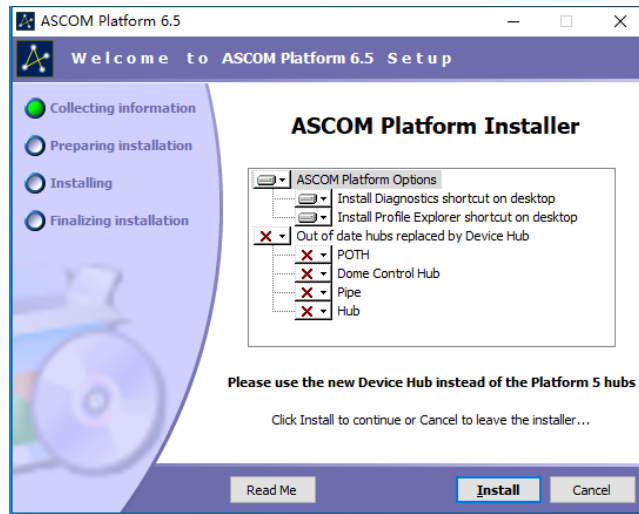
ASCOM Platform 6.5

Welcome to ASCOM Platform 6.5 Setup

Collecting information
Preparing installation
Installing
Finalizing installation

ASCOM Platform Installer

ASCOM Platform Options
Install Diagnostics shortcut on desktop
Install Profile Explorer shortcut on desktop
Out of date hubs replaced by Device Hub
POTH
Dome Control Hub
Pipe
Hub

Please use the new Device Hub instead of the Platform 5 hubs

Click Install to continue or Cancel to leave the installer...

Read Me
Install
Cancel